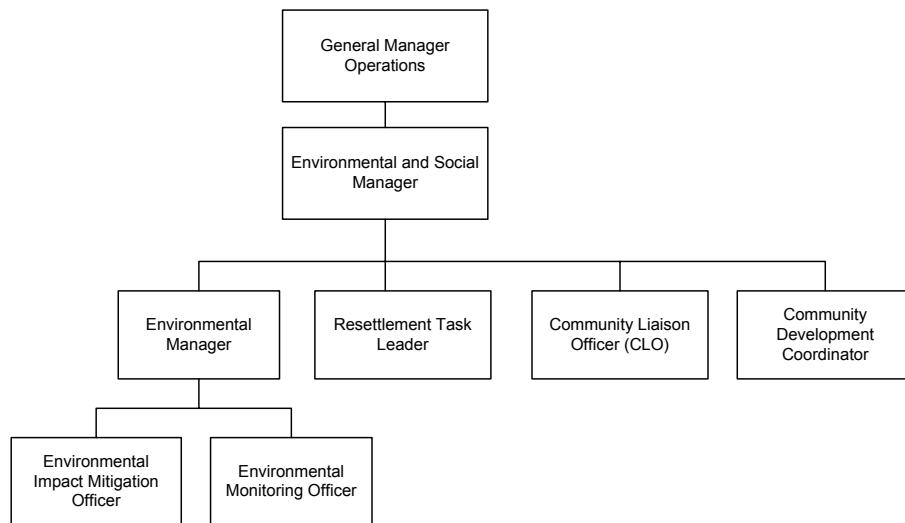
General Manager Operations

Environmental and Social Manager

Environmental Manager

Resettlement Task Leader

Community Liaison Officer (CLO)

Community Development Coordinator

Environmental Impact Mitigation Officer

Environmental Monitoring Officer